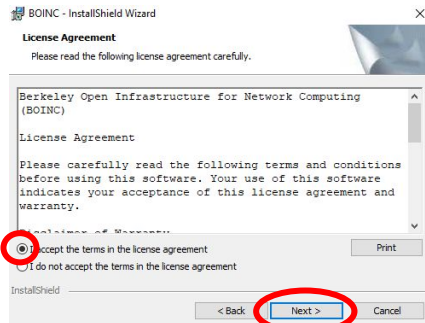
BOINC - InstallShield Wizard

×

License Agreement

Please read the following license agreement carefully.

Berkeley Open Infrastructure for Network Computing (BOINC)

License Agreement

Please carefully read the following terms and conditions before using this software. Your use of this software indicates your acceptance of this license agreement and warranty.

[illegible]

I accept the terms in the license agreement

Print

I do not accept the terms in the license agreement

InstallShield

< Back

Next >

Cancel